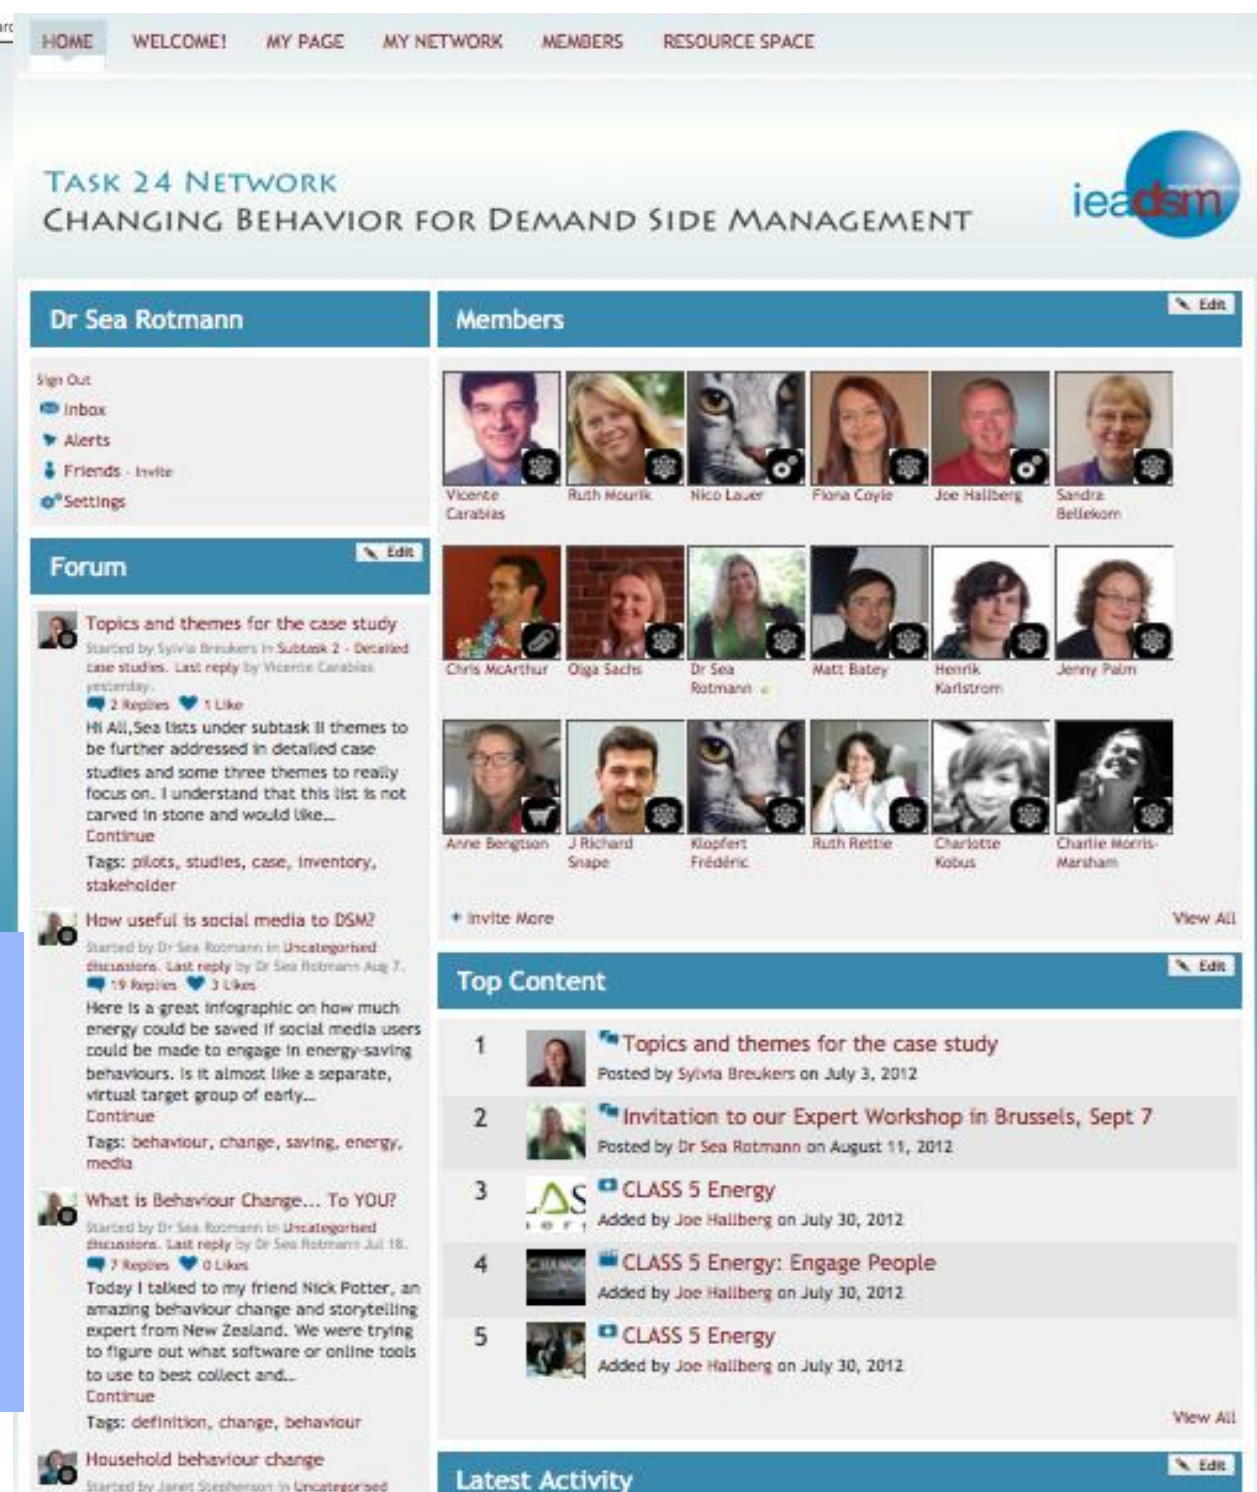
HOME WELCOME! MY PAGE MY NETWORK MEMBERS RESOURCE SPACE

TASK 24 NETWORK
CHANGING BEHAVIOR FOR DEMAND SIDE MANAGEMENT

ieadsm

Dr Sea Rotmann

Sign Out
Inbox
Alerts
Friends - Invite
Settings

Forum
Edit

Topics and themes for the case study
Started by Sylvia Breukers in Subtask 2 - Detailed case studies. Last reply by Vicente Carabias yesterday.
2 Replies 1 Like
Hi All, Sea lists under subtask II themes to be further addressed in detailed case studies and some three themes to really focus on. I understand that this list is not carved in stone and would like...
Continue
Tags: pilots, studies, case, inventory, stakeholder

How useful is social media to DSM?
Started by Dr Sea Rotmann in Uncategorized discussions. Last reply by Dr Sea Rotmann Aug 7.
19 Replies 3 Likes
Here is a great infographic on how much energy could be saved if social media users could be made to engage in energy-saving behaviours. Is it almost like a separate, virtual target group of early...
Continue
Tags: behaviour, change, saving, energy, media

What is Behaviour Change... To YOU?
Started by Dr Sea Rotmann in Uncategorized discussions. Last reply by Dr Sea Rotmann Jul 18.
7 Replies 0 Likes
Today I talked to my friend Nick Potter, an amazing behaviour change and storytelling expert from New Zealand. We were trying to figure out what software or online tools to use to best collect and...
Continue
Tags: definition, change, behaviour

Household behaviour change
Started by Janet Stephenson in Uncategorized

Members
Edit

Vicente Carabias
Ruth Mourik
Nico Lauer
Fiona Coyle
Joe Hallberg
Sandra Bellekom
Chris McArthur
Olga Sachs
Dr Sea Rotmann
Matt Batey
Henrik Karlstrom
Jenny Palm
Anne Bengtson
J Richard Snape
Klopfert Frédéric
Ruth Rettie
Charlotte Kobus
Charlie Morris-Marsham

+ Invite More
View All

Top Content
Edit

1 Topics and themes for the case study
Posted by Sylvia Breukers on July 3, 2012
2 Invitation to our Expert Workshop in Brussels, Sept 7
Posted by Dr Sea Rotmann on August 11, 2012
3 CLASS 5 Energy
Added by Joe Hallberg on July 30, 2012
4 CLASS 5 Energy: Engage People
Added by Joe Hallberg on July 30, 2012
5 CLASS 5 Energy
Added by Joe Hallberg on July 30, 2012

View All

Latest Activity
Edit